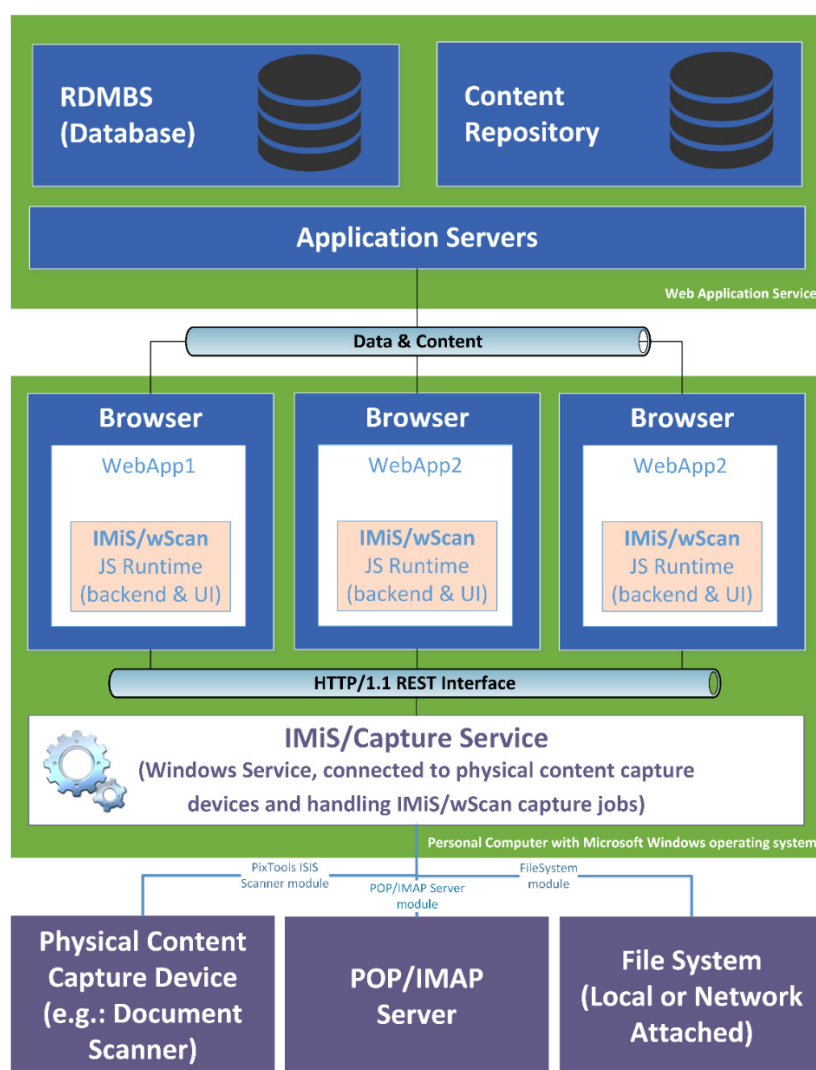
RDMBS (Database)

Content Repository

Application Servers

Web Application Service

Data & Content

Browser

WebApp1

IMiS/wScan
JS Runtime
(backend & UI)

Browser

WebApp2

IMiS/wScan
JS Runtime
(backend & UI)

Browser

WebApp2

IMiS/wScan
JS Runtime
(backend & UI)

HTTP/1.1 REST Interface

IMiS/Capture Service
(Windows Service, connected to physical content capture devices and handling IMiS/wScan capture jobs)

Personal Computer with Microsoft Windows operating system

PixTools ISIS Scanner module

POP/IMAP Server module

FileSystem module

Physical Content Capture Device (e.g.: Document Scanner)

POP/IMAP Server

File System (Local or Network Attached)